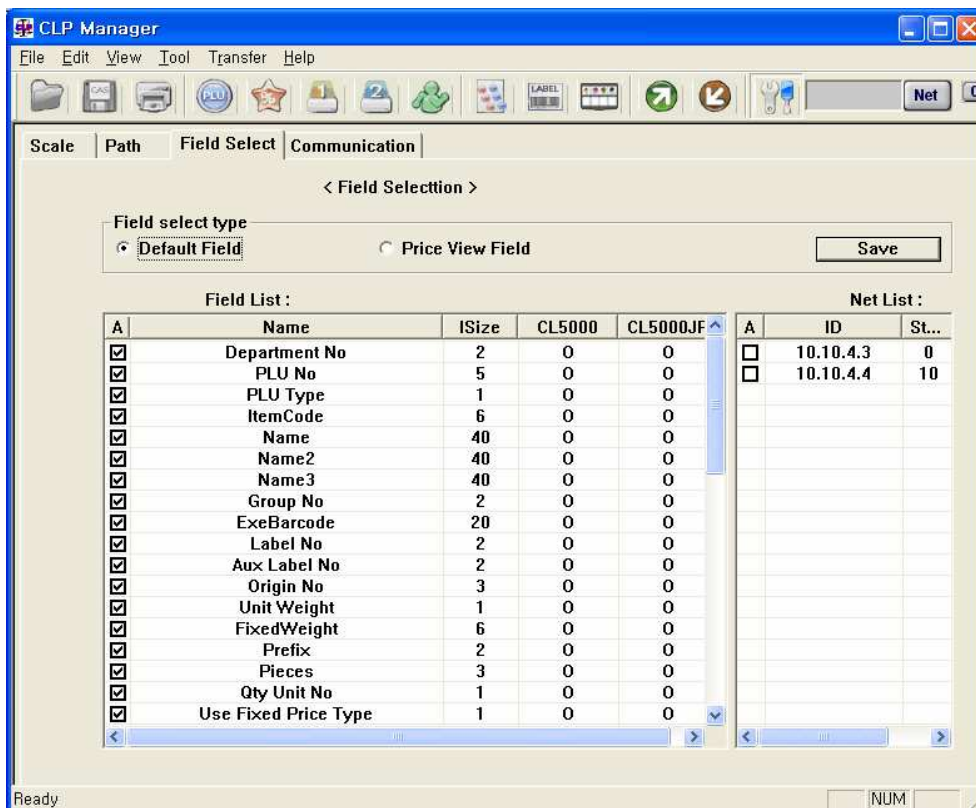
CLP Manager

File Edit View Tool Transfer Help

CAS PLU LABEL Net

Scale | Path | Field Select | Communication

< Field Selecttion >

Field select type
Default Field    Price View Field    Save

Field List :

| A | Name | ISize | CL5000 | CL5000JF |
|---|---|---|---|---|
| ☑ | Department No | 2 | 0 | 0 |
| ☑ | PLU No | 5 | 0 | 0 |
| ☑ | PLU Type | 1 | 0 | 0 |
| ☑ | ItemCode | 6 | 0 | 0 |
| ☑ | Name | 40 | 0 | 0 |
| ☑ | Name2 | 40 | 0 | 0 |
| ☑ | Name3 | 40 | 0 | 0 |
| ☑ | Group No | 2 | 0 | 0 |
| ☑ | ExeBarcode | 20 | 0 | 0 |
| ☑ | Label No | 2 | 0 | 0 |
| ☑ | Aux Label No | 2 | 0 | 0 |
| ☑ | Origin No | 3 | 0 | 0 |
| ☑ | Unit Weight | 1 | 0 | 0 |
| ☑ | FixedWeight | 6 | 0 | 0 |
| ☑ | Prefix | 2 | 0 | 0 |
| ☑ | Pieces | 3 | 0 | 0 |
| ☑ | Qty Unit No | 1 | 0 | 0 |
| ☑ | Use Fixed Price Type | 1 | 0 | 0 |

Net List :

| A | ID | St... |
|---|---|---|
| ☐ | 10.10.4.3 | 0 |
| ☐ | 10.10.4.4 | 10 |

Ready    NUM